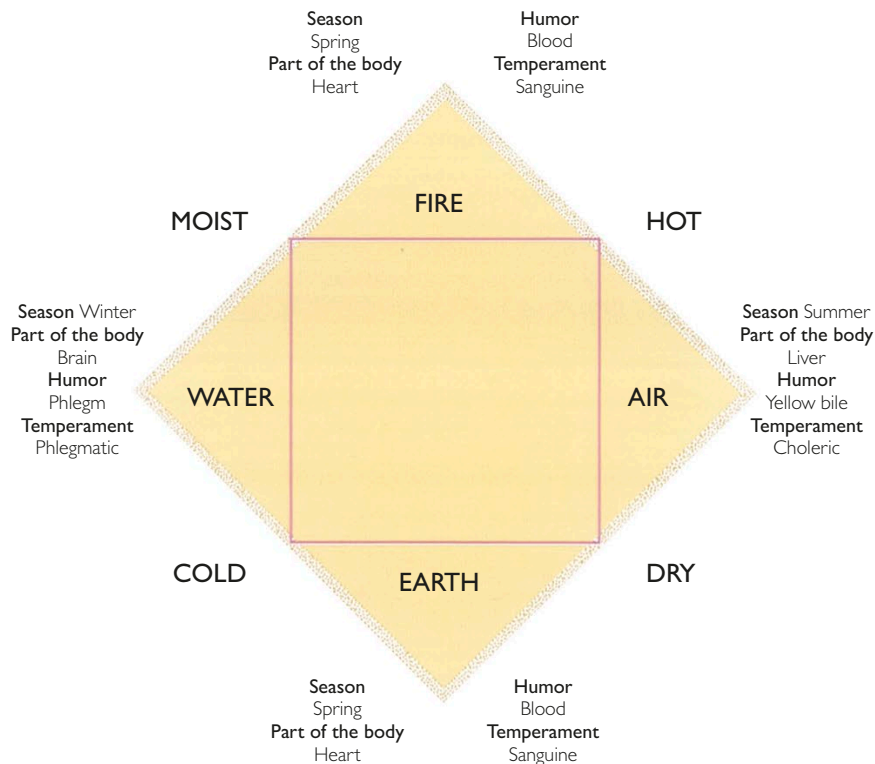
Season
Spring
Part of the body
Heart

Humor
Blood
Temperament
Sanguine

MOIST

FIRE

HOT

Season Winter
Part of the body
Brain
Humor
Phlegm
Temperament
Phlegmatic

WATER

AIR

Season Summer
Part of the body
Liver
Humor
Yellow bile
Temperament
Choleric

COLD

EARTH

DRY

Season
Spring
Part of the body
Heart

Humor
Blood
Temperament
Sanguine